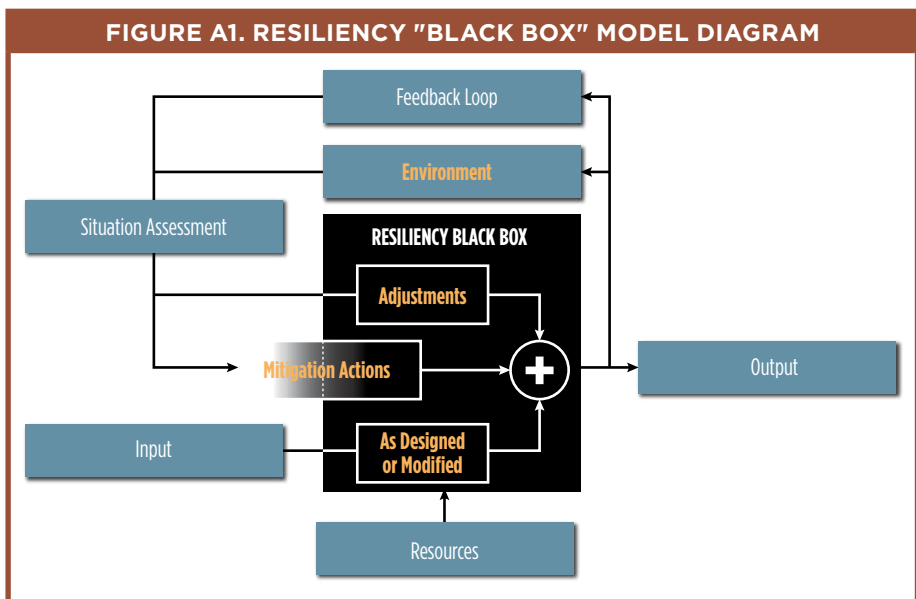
FIGURE A1. RESILIENCY "BLACK BOX" MODEL DIAGRAM

Feedback Loop

Environment

Situation Assessment

RESILIENCY BLACK BOX

Adjustments

Mitigation Actions

Output

Input

As Designed or Modified

Resources